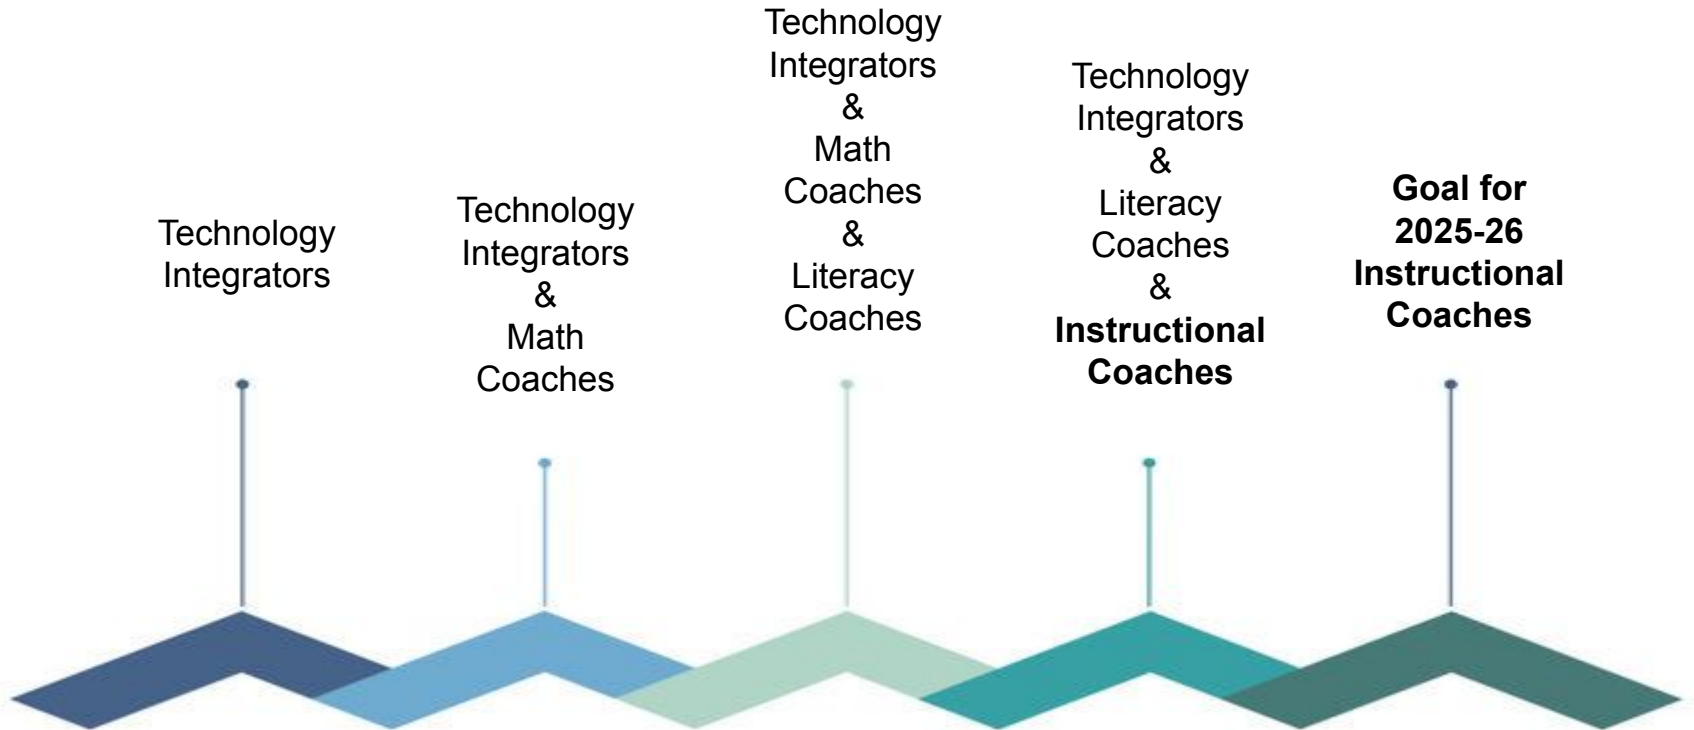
Technology Integrators

Technology Integrators & Math Coaches

Technology Integrators & Math Coaches & Literacy Coaches

Technology Integrators & Literacy Coaches & **Instructional Coaches**

**Goal for 2025-26 Instructional Coaches**